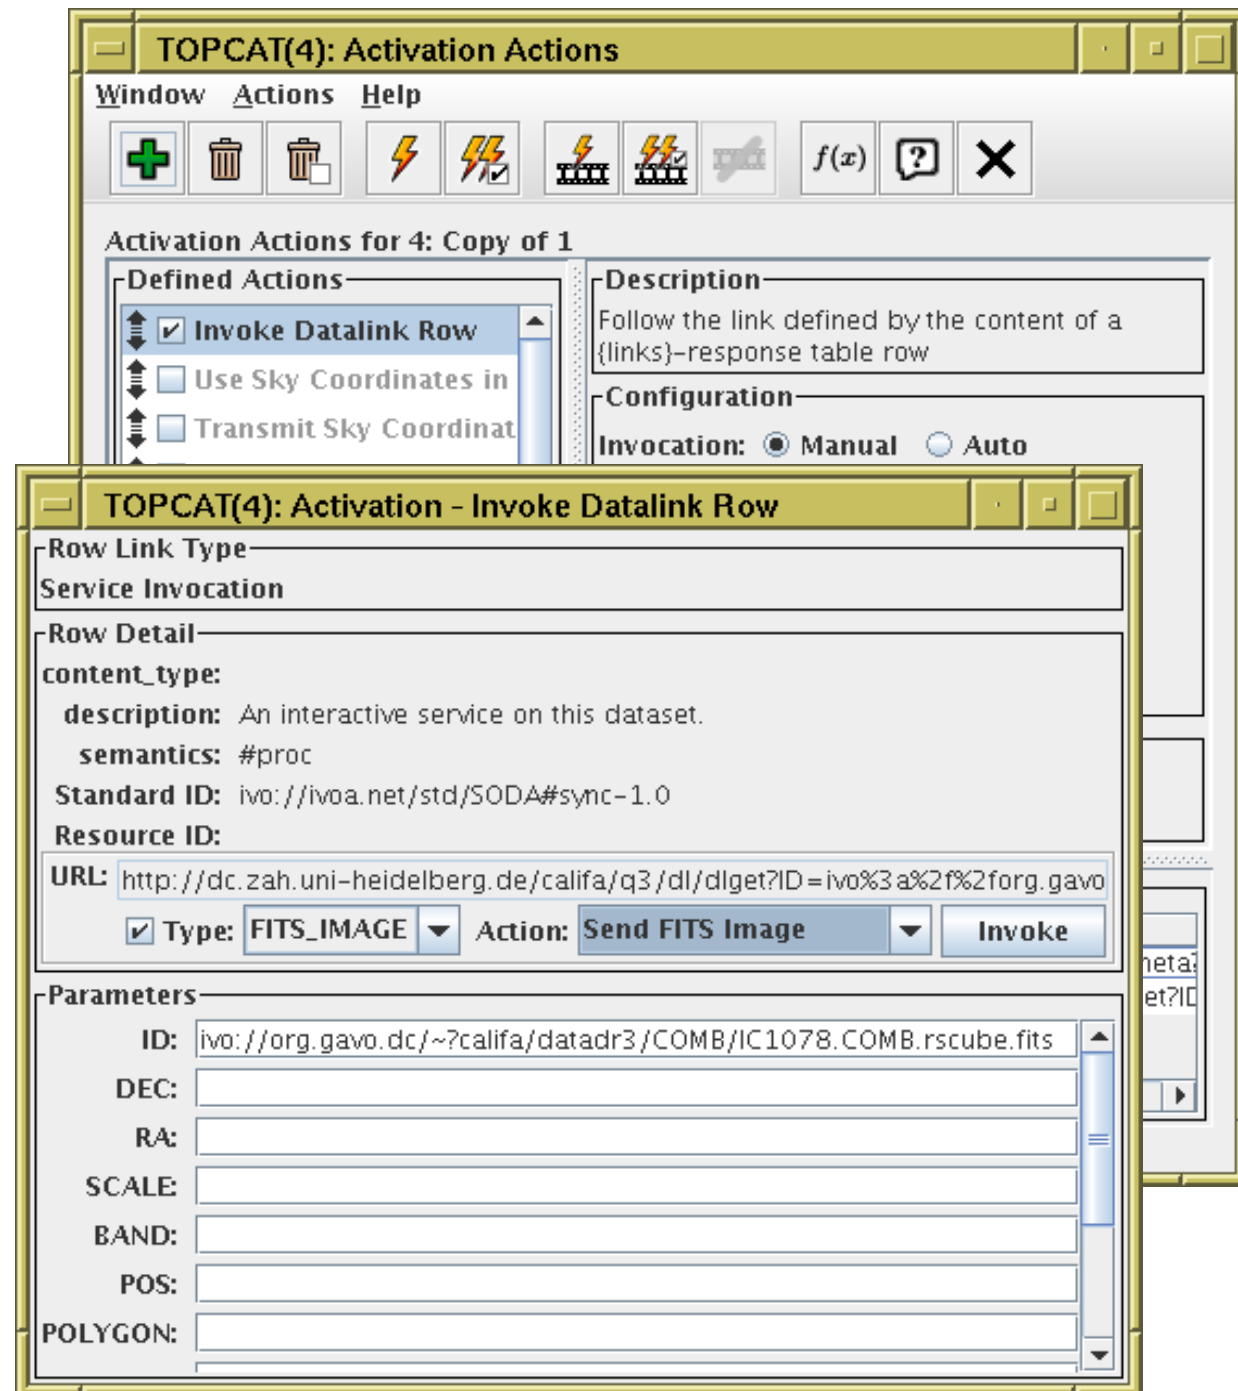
TOPCAT(4): Activation Actions

Window Actions Help

$f(x)$

Activation Actions for 4: Copy of 1

Defined Actions

Invoke Datalink Row

Use Sky Coordinates in

Transmit Sky Coordinat

Description

Follow the link defined by the content of a {links}-response table row

Configuration

Invocation: Manual Auto

TOPCAT(4): Activation - Invoke Datalink Row

Row Link Type

Service Invocation

Row Detail

content_type:

description: An interactive service on this dataset.

semantics: #proc

Standard ID: ivo://ivoa.net/std/SODA#sync-1.0

Resource ID:

URL: http://dc.zah.uni-heidelberg.de/califa/q3/dl/dlget?ID=ivo%3a%2f%2forg.gavo

Type: FITS_IMAGE Action: Send FITS Image Invoke

Parameters

ID: ivo://org.gavo.dc/~?califa/datadr3/COMB/IC1078.COMB.rscube.fits

DEC:

RA:

SCALE:

BAND:

POS:

POLYGON:

meta

et?ID